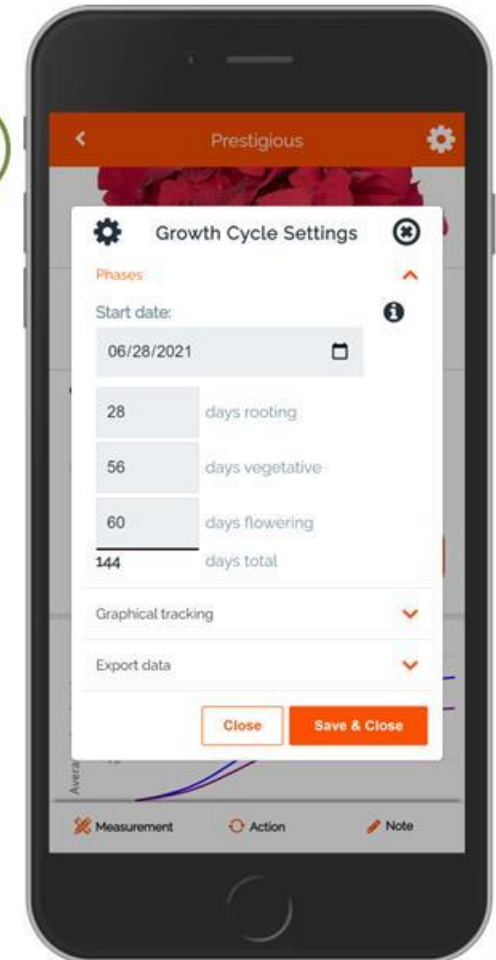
Prestigious

Growth Cycle Settings

Phases

Start date:

06/28/2021

28 days rooting

56 days vegetative

60 days flowering

144 days total

Graphical tracking

Export data

Close

Save & Close

Avera

Measurement

Action

Note